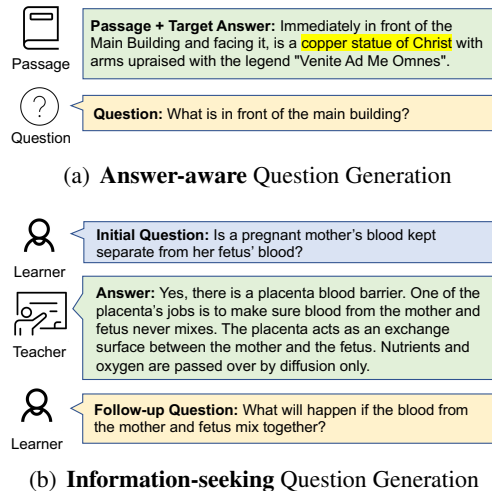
Passage

**Passage + Target Answer:** Immediately in front of the Main Building and facing it, is a copper statue of Christ with arms upraised with the legend "Venite Ad Me Omnes".

?

Question

**Question:** What is in front of the main building?

(a) **Answer-aware** Question Generation

Learner

**Initial Question:** Is a pregnant mother's blood kept separate from her fetus' blood?

Teacher

**Answer:** Yes, there is a placenta blood barrier. One of the placenta's jobs is to make sure blood from the mother and fetus never mixes. The placenta acts as an exchange surface between the mother and the fetus. Nutrients and oxygen are passed over by diffusion only.

Learner

**Follow-up Question:** What will happen if the blood from the mother and fetus mix together?

(b) **Information-seeking** Question Generation